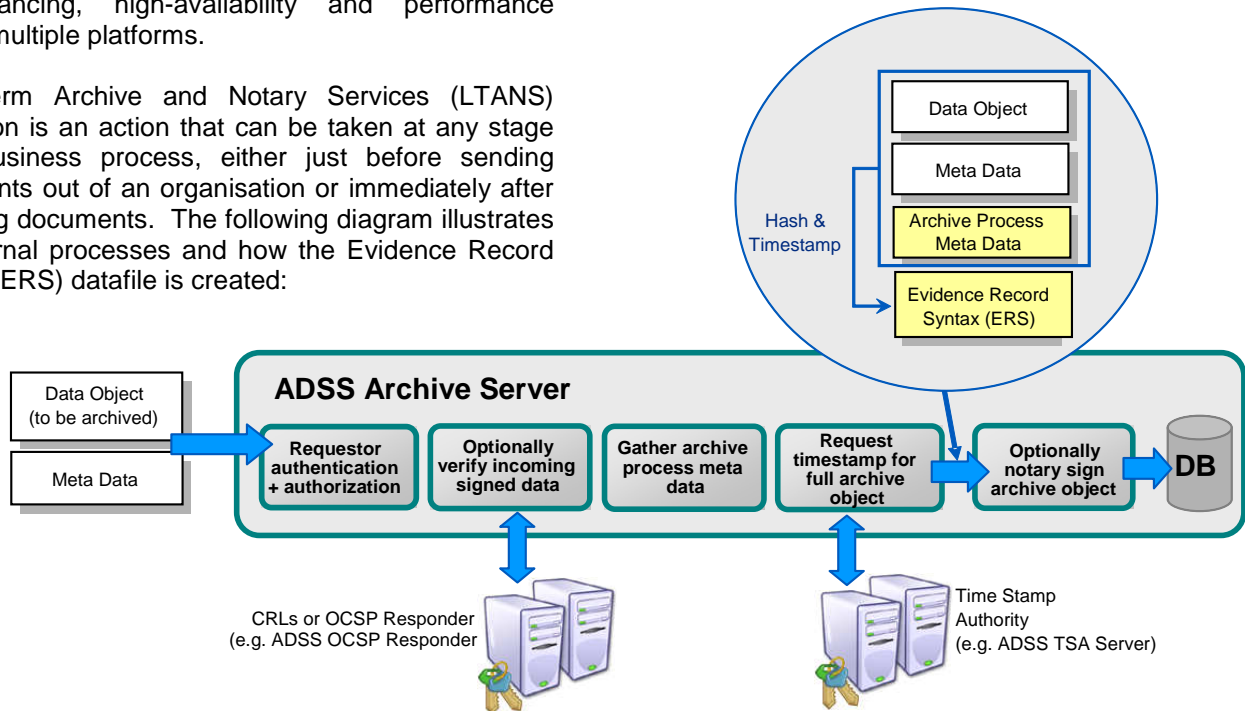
ancing, high-availability and performance multiple platforms.

erm Archive and Notary Services (LTANS) on is an action that can be taken at any stage usiness process, either just before sending nts out of an organisation or immediately after g documents. The following diagram illustrates rnal processes and how the Evidence Record ERS) datafile is created:

Data Object

Meta Data

Archive Process Meta Data

Hash & Timestamp

Evidence Record Syntax (ERS)

Data Object (to be archived)

Meta Data

ADSS Archive Server

Requestor authentication + authorization

Optionally verify incoming signed data

Gather archive process meta data

Request timestamp for full archive object

Optionally notary sign archive object

DB

CRLs or OCSP Responder (e.g. ADSS OCSP Responder

Time Stamp Authority (e.g. ADSS TSA Server)